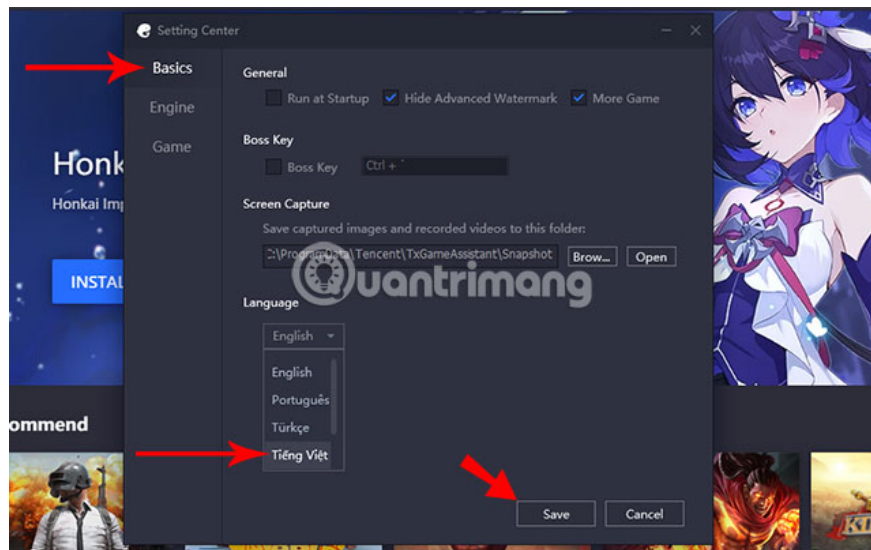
Setting Center

Basics
Engine
Game

General
Run at Startup
Hide Advanced Watermark
More Game

Boss Key
Boss Key
Ctrl + `

Screen Capture
Save captured images and recorded videos to this folder:
:\ProgramData\Tencent\TxGameAssistant\Snapshot
Brow...
Open

Language
English
English
Português
Türkçe
Tiếng Việt

Save
Cancel

Honk
Honkai Imp
INSTAL
ommend

Quantrimang